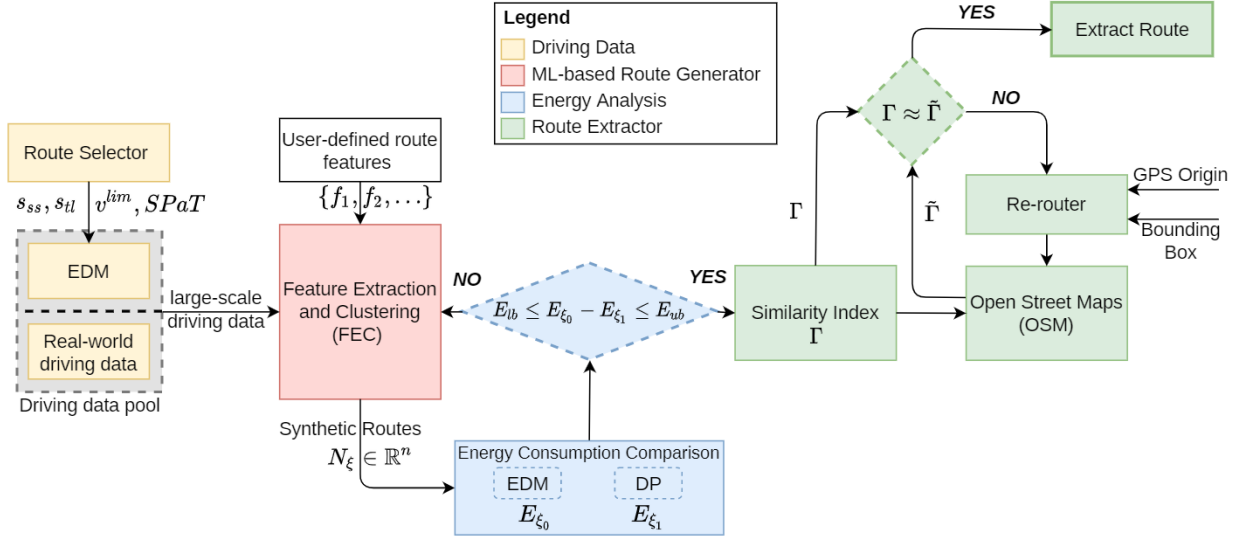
Legend
Driving Data
ML-based Route Generator
Energy Analysis
Route Extractor

Route Selector
$s_{ss}, s_{tl}$ $v^{lim}, SPaT$
EDM
Real-world driving data
Driving data pool
large-scale driving data

User-defined route features
$\{f_1, f_2, \ldots\}$
Feature Extraction and Clustering (FEC)
Synthetic Routes
$N_\xi \in \mathbb{R}^n$

NO
$E_{lb} \leq E_{\xi_0} - E_{\xi_1} \leq E_{ub}$
YES

Energy Consumption Comparison
EDM
$E_{\xi_0}$
DP
$E_{\xi_1}$

Similarity Index
$\Gamma$
$\Gamma$
$\Gamma \approx \tilde{\Gamma}$
YES
Extract Route
NO
$\tilde{\Gamma}$
Re-router
GPS Origin
Bounding Box
Open Street Maps (OSM)